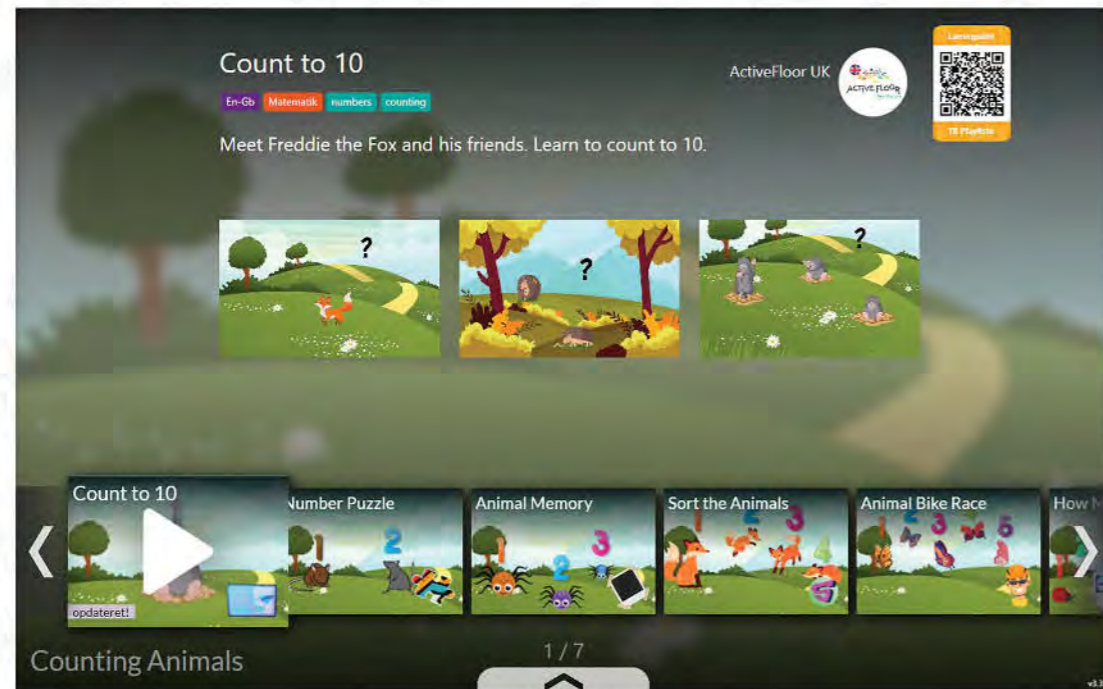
Count to 10

En-Gb Matematik numbers counting

Meet Freddie the Fox and his friends. Learn to count to 10.

ActiveFloor UK

ACTIVE FLOOR

Lærerguide

Til Playlists

?

?

?

Count to 10

opdateret!

Number Puzzle

Animal Memory

Sort the Animals

Animal Bike Race

How M

Counting Animals

1 / 7

v3.3